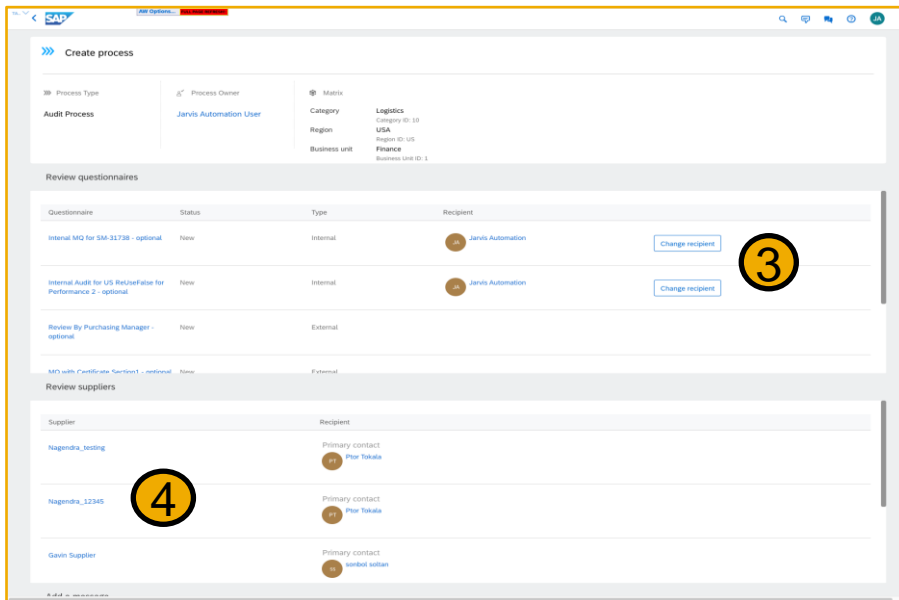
SAP AW Options... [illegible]

JA

Create process

Process Type
Audit Process

Process Owner
Jarvis Automation User

Matrix
Category Logistics
Category ID: 10
Region USA
Region ID: US
Business unit Finance
Business Unit ID: 1

Review questionnaires

| Questionnaire | Status | Type | Recipient | |
|---|---|---|---|---|
| Internal MQ for SM-31738 - optional | New | Internal | JA Jarvis Automation | Change recipient |
| Internal Audit for US ReUseFalse for Performance 2 - optional | New | Internal | JA Jarvis Automation | Change recipient |
| Review By Purchasing Manager - optional | New | External | | |
| MQ with Certificate Section1 - optional | New | External | | |

3

Review suppliers

| Supplier | Recipient |
|---|---|
| Nagendra_testing | Primary contact PT Ptor Tokala |
| Nagendra_12345 | Primary contact PT Ptor Tokala |
| Gavin Supplier | Primary contact SS sonbol soltan |

4

Add a message